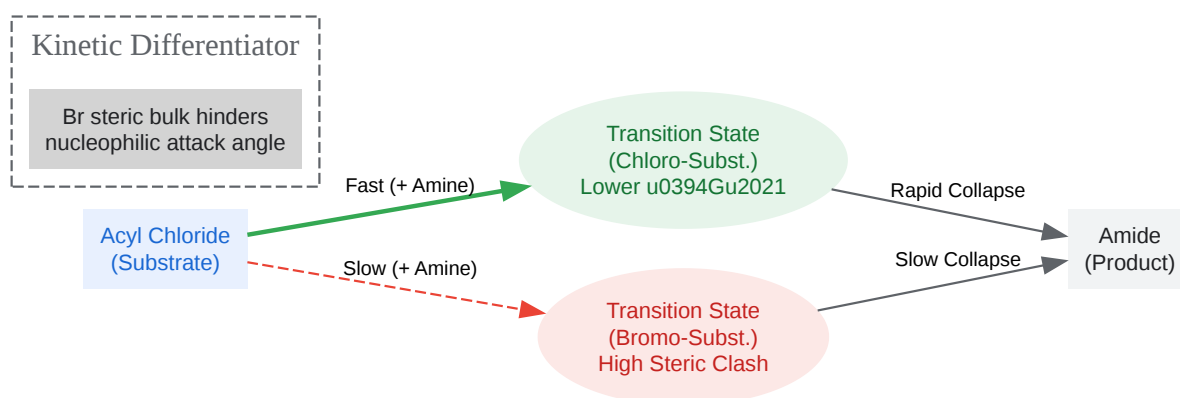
Kinetic Differentiator

Br steric bulk hinders nucleophilic attack angle

Acyl Chloride
(Substrate)

Fast (+ Amine)

Slow (+ Amine)

Transition State
(Chloro-Subst.)
Lower u0394Gu2021

Transition State
(Bromo-Subst.)
High Steric Clash

Rapid Collapse

Slow Collapse

Amide
(Product)